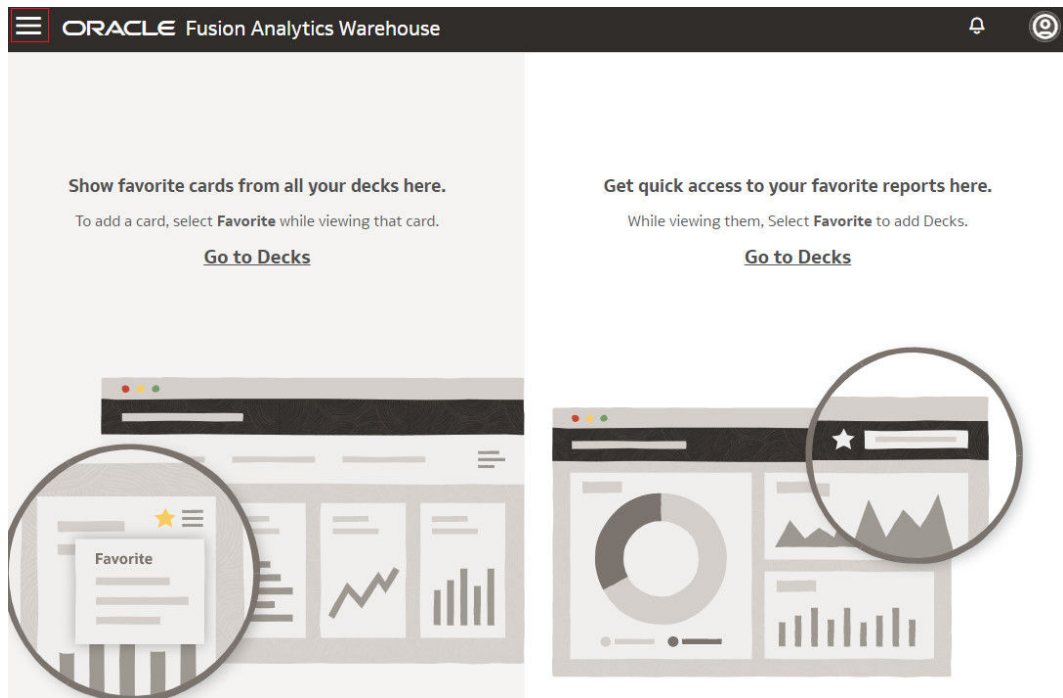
ORACLE Fusion Analytics Warehouse

Show favorite cards from all your decks here.

To add a card, select **Favorite** while viewing that card.

Go to Decks

Favorite

Get quick access to your favorite reports here.

While viewing them, Select **Favorite** to add Decks.

Go to Decks